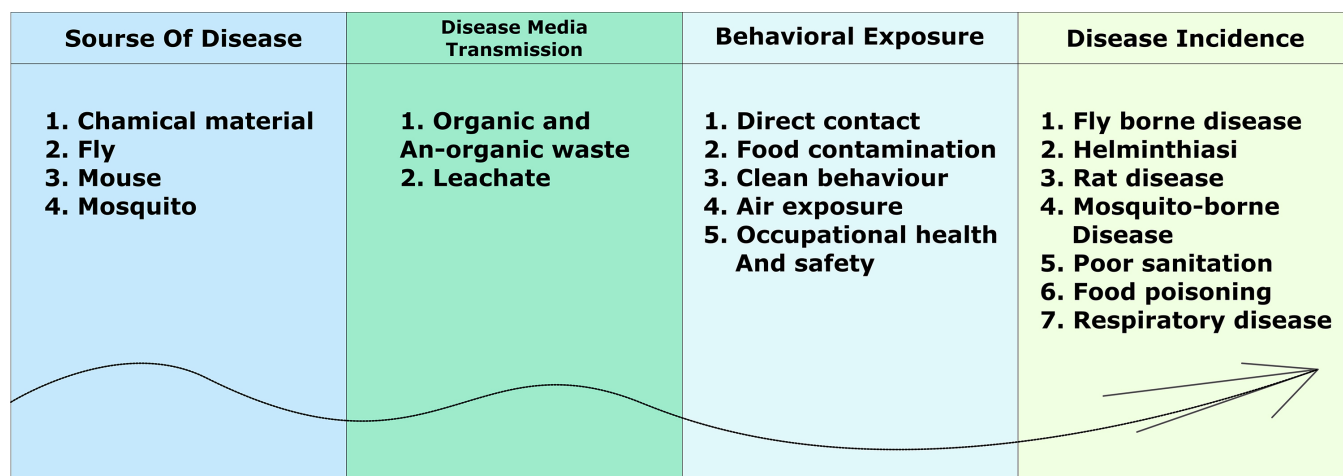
| Sourse Of Disease | Disease Media Transmission | Behavioral Exposure | Disease Incidence |
|---|---|---|---|
| 1. Chamical material<br>2. Fly<br>3. Mouse<br>4. Mosquito | 1. Organic and An-organic waste<br>2. Leachate | 1. Direct contact<br>2. Food contamination<br>3. Clean behaviour<br>4. Air exposure<br>5. Occupational health And safety | 1. Fly borne disease<br>2. Helminthiasi<br>3. Rat disease<br>4. Mosquito-borne Disease<br>5. Poor sanitation<br>6. Food poisoning<br>7. Respiratory disease |